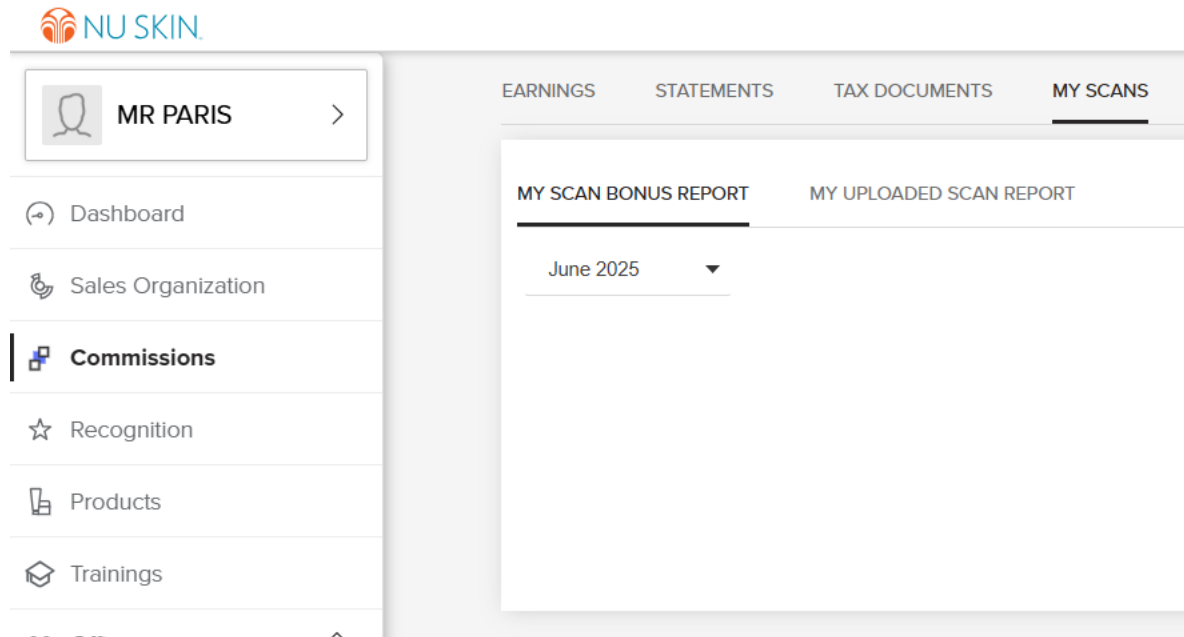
NU SKIN.

MR PARIS >

Dashboard

Sales Organization

Commissions

Recognition

Products

Trainings

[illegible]

EARNINGS STATEMENTS TAX DOCUMENTS MY SCANS

MY SCAN BONUS REPORT MY UPLOADED SCAN REPORT

June 2025